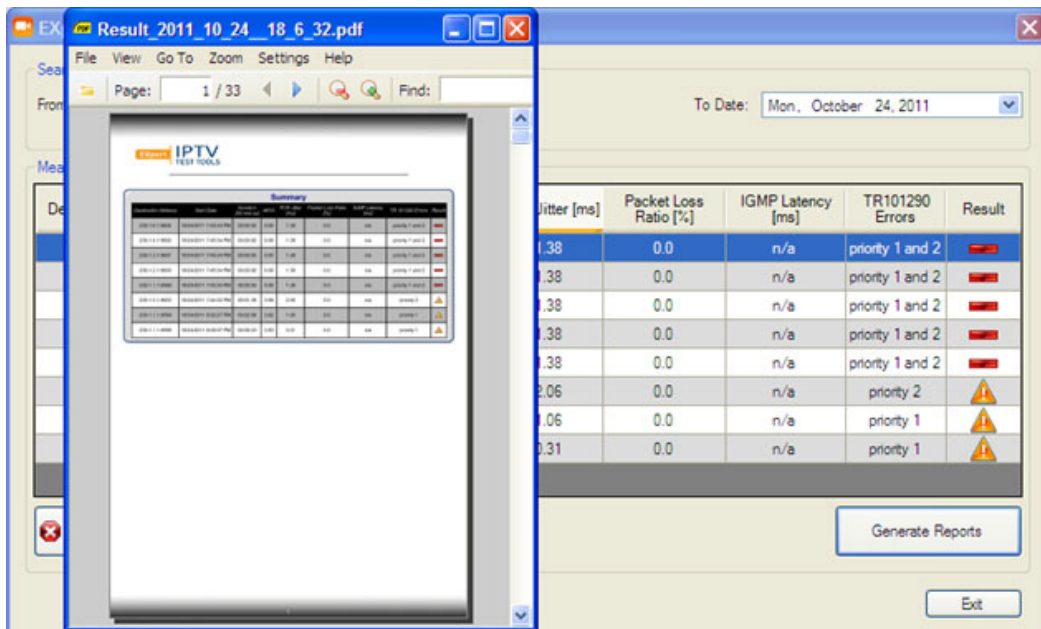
EX

Result_2011_10_24__18_6_32.pdf

File View Go To Zoom Settings Help

Page: 1 / 33 Find:

Expert IPTV TEST TOOLS

Summary

Sea

From

To Date: Mon, October 24, 2011

Mea

De

| Jitter [ms] | Packet Loss Ratio [%] | IGMP Latency [ms] | TR101290 Errors | Result |
|---|---|---|---|---|
| .38 | 0.0 | n/a | priority 1 and 2 | |
| .38 | 0.0 | n/a | priority 1 and 2 | |
| .38 | 0.0 | n/a | priority 1 and 2 | |
| .38 | 0.0 | n/a | priority 1 and 2 | |
| .38 | 0.0 | n/a | priority 1 and 2 | |
| 2.06 | 0.0 | n/a | priority 2 | |
| .06 | 0.0 | n/a | priority 1 | |
| 0.31 | 0.0 | n/a | priority 1 | |

Generate Reports

Exit